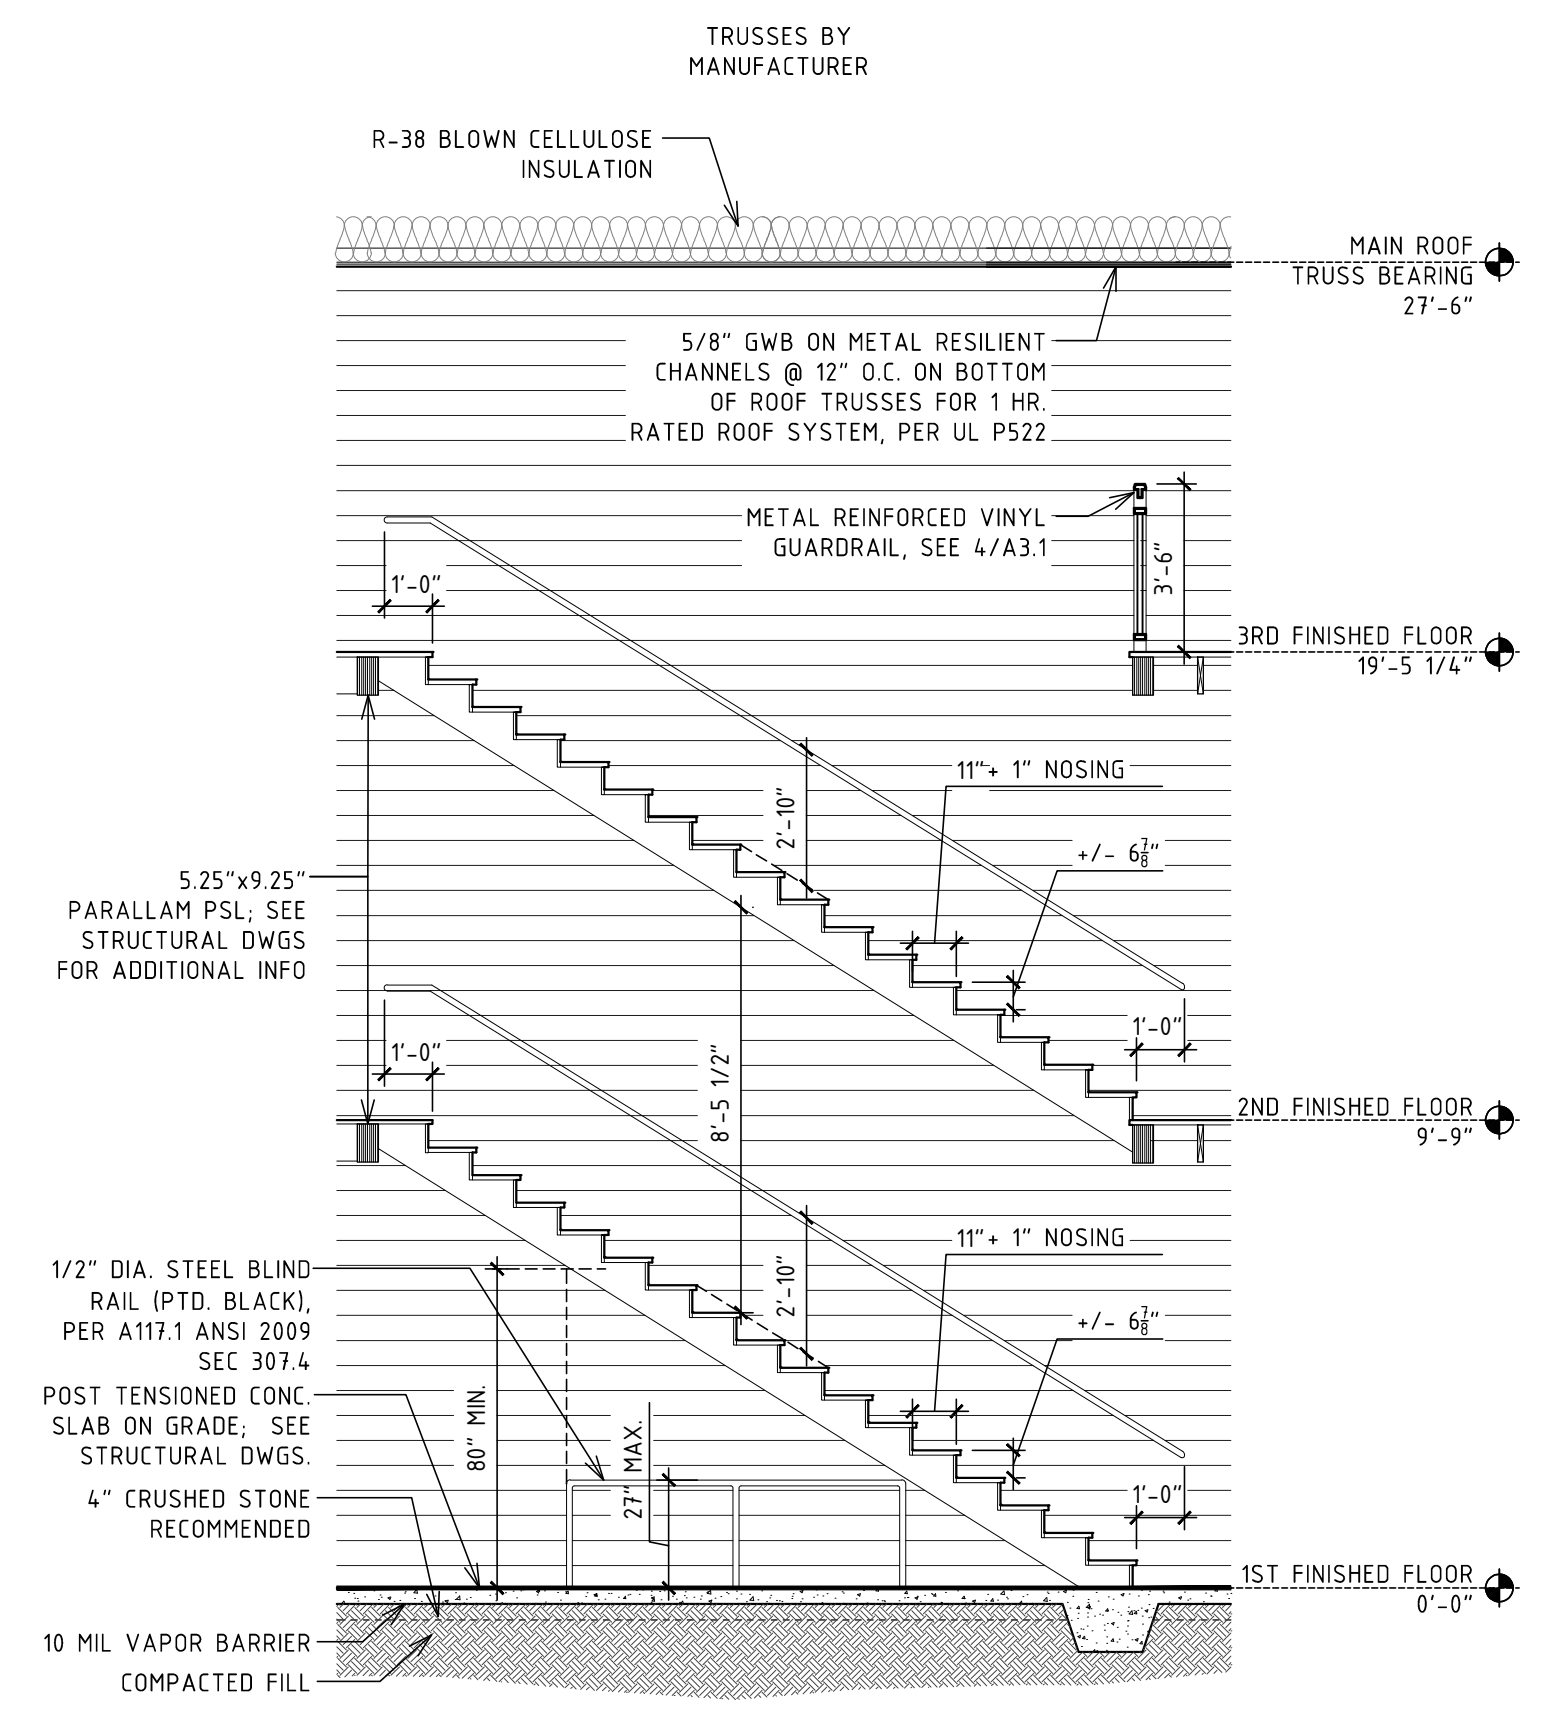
TRUSSES BY
MANUFACTURER

R-38 BLOWN CELLULOSE
INSULATION

MAIN ROOF
TRUSS BEARING
27'-6"

5/8" GWB ON METAL RESILIENT
CHANNELS @ 12" O.C. ON BOTTOM
OF ROOF TRUSSES FOR 1 HR.
RATED ROOF SYSTEM, PER UL P522

METAL REINFORCED VINYL
GUARDRAIL, SEE 4/A3.1

3'-6"

1'-0"

3RD FINISHED FLOOR
19'-5 1/4"

11"+ 1" NOSING

2'-10"

+/- $6\frac{7}{8}$"

5.25"x9.25"
PARALLAM PSL; SEE
STRUCTURAL DWGS
FOR ADDITIONAL INFO

1'-0"

1'-0"

8'-5 1/2"

2ND FINISHED FLOOR
9'-9"

11"+ 1" NOSING

2'-10"

+/- $6\frac{7}{8}$"

1/2" DIA. STEEL BLIND
RAIL (PTD. BLACK),
PER A117.1 ANSI 2009
SEC 307.4

POST TENSIONED CONC.
SLAB ON GRADE; SEE
STRUCTURAL DWGS.

80" MIN.

27" MAX.

4" CRUSHED STONE
RECOMMENDED

1'-0"

1ST FINISHED FLOOR
0'-0"

10 MIL VAPOR BARRIER

COMPACTED FILL